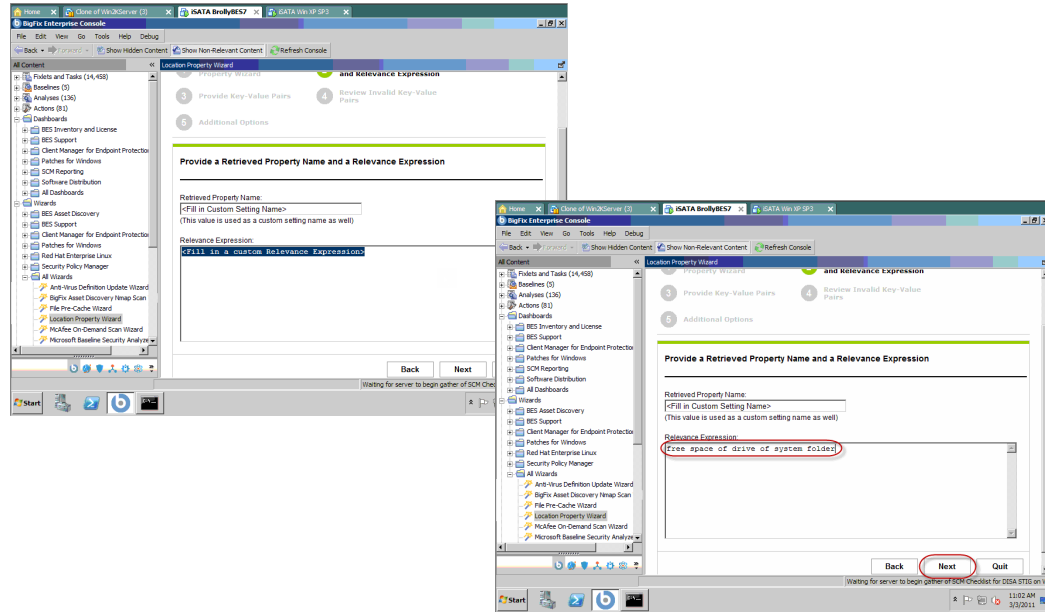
Home | Clone of Win2kServer (3) | iSATA BrollyBES7 | iSATA Win XP SP3

BigFix Enterprise Console

File Edit View Go Tools Help Debug

Back Forward Show Hidden Content Show Non-Relevant Content Refresh Console

All Content

Fixlets and Tasks (14,458)
Baselines (5)
Analyses (136)
Actions (81)
Dashboards
BES Inventory and License
BES Support
Client Manager for Endpoint Protection
Patches for Windows
SCM Reporting
Software Distribution
All Dashboards
Wizards
BES Asset Discovery
BES Support
Client Manager for Endpoint Protection
Patches for Windows
Red Hat Enterprise Linux
Security Policy Manager
All Wizards
Anti-Virus Definition Update Wizard
BigFix Asset Discovery Nmap Scan
File Pre-Cache Wizard
Location Property Wizard
McAfee On-Demand Scan Wizard
Microsoft Baseline Security Analyze

Location Property Wizard

Property Wizard
and Relevance Expression
3 Provide Key-Value Pairs
4 Review Invalid Key-Value Pairs
5 Additional Options

Provide a Retrieved Property Name and a Relevance Expression

Retrieved Property Name:
<Fill in Custom Setting Name>
(This value is used as a custom setting name as well)

Relevance Expression:
<Fill in a custom Relevance Expression>

Back Next

Waiting for server to begin gather of SCM Checkl

Start

Home | Clone of Win2kServer (3) | iSATA BrollyBES7 | iSATA Win XP SP3

BigFix Enterprise Console

File Edit View Go Tools Help Debug

Back Forward Show Hidden Content Show Non-Relevant Content Refresh Console

All Content

Fixlets and Tasks (14,458)
Baselines (5)
Analyses (136)
Actions (81)
Dashboards
BES Inventory and License
BES Support
Client Manager for Endpoint Protection
Patches for Windows
SCM Reporting
Software Distribution
All Dashboards
Wizards
BES Asset Discovery
BES Support
Client Manager for Endpoint Protection
Patches for Windows
Red Hat Enterprise Linux
Security Policy Manager
All Wizards
Anti-Virus Definition Update Wizard
BigFix Asset Discovery Nmap Scan
File Pre-Cache Wizard
Location Property Wizard
McAfee On-Demand Scan Wizard
Microsoft Baseline Security Analyze

Location Property Wizard

Property Wizard
and Relevance Expression
3 Provide Key-Value Pairs
4 Review Invalid Key-Value Pairs
5 Additional Options

Provide a Retrieved Property Name and a Relevance Expression

Retrieved Property Name:
<Fill in Custom Setting Name>
(This value is used as a custom setting name as well)

Relevance Expression:
free space of drive of system folder

Back Next Quit

Waiting for server to begin gather of SCM Checklist for DISA STIG on W

Start

11:02 AM
3/3/2011